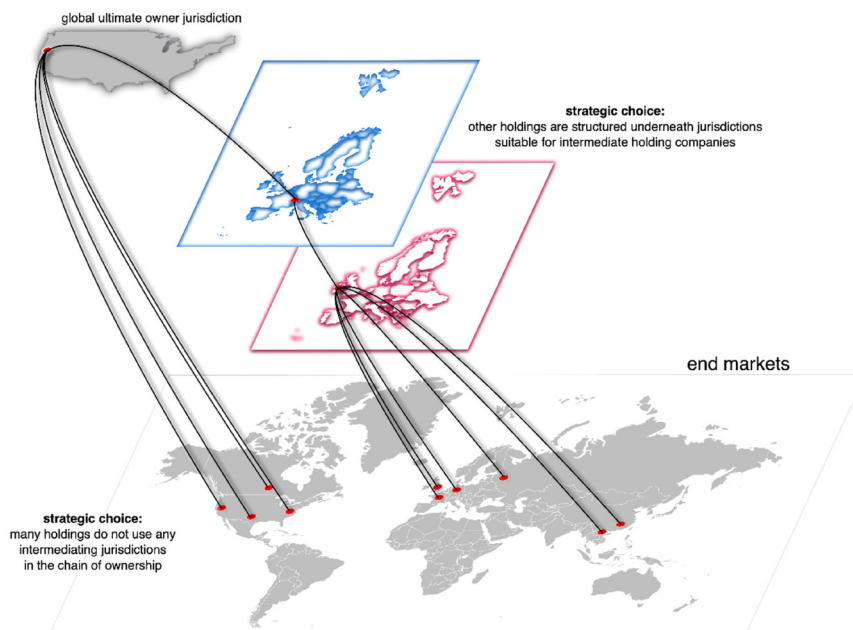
global ultimate owner jurisdiction

strategic choice:
other holdings are structured underneath jurisdictions suitable for intermediate holding companies

end markets

strategic choice:
many holdings do not use any intermediating jurisdictions in the chain of ownership